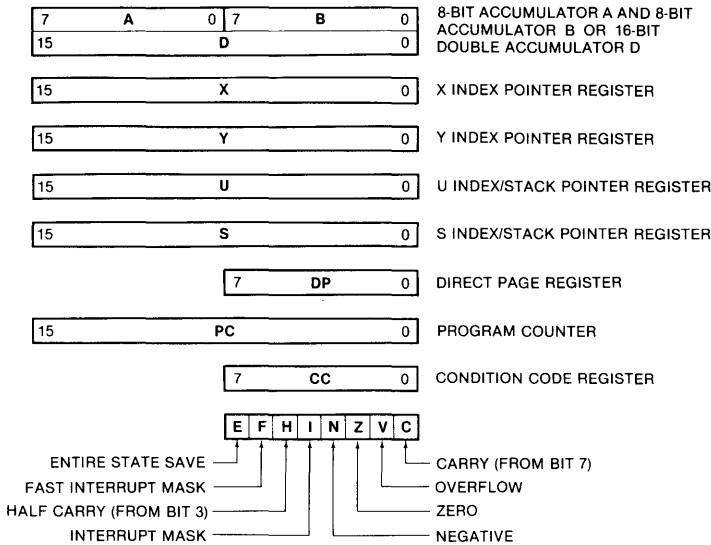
| 7 | A | 0 | 7 | B | 0 |
|---|---|---|---|---|---|
| 15 | | D | | | 0 |

8-BIT ACCUMULATOR A AND 8-BIT ACCUMULATOR B OR 16-BIT DOUBLE ACCUMULATOR D

15 X 0

X INDEX POINTER REGISTER

15 Y 0

Y INDEX POINTER REGISTER

15 U 0

U INDEX/STACK POINTER REGISTER

15 S 0

S INDEX/STACK POINTER REGISTER

7 DP 0

DIRECT PAGE REGISTER

15 PC 0

PROGRAM COUNTER

7 CC 0

CONDITION CODE REGISTER

| E | F | H | I | N | Z | V | C |
|---|---|---|---|---|---|---|---|

ENTIRE STATE SAVE

FAST INTERRUPT MASK

HALF CARRY (FROM BIT 3)

INTERRUPT MASK

CARRY (FROM BIT 7)

OVERFLOW

ZERO

NEGATIVE